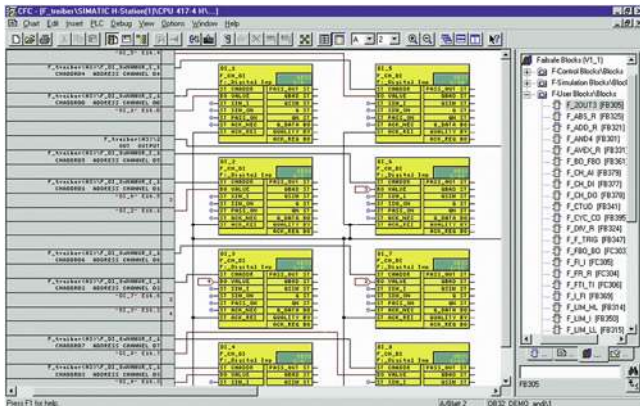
CFC - [F_treiber\SIMATIC H-Station(1)\CPU 417-4 H\...

Chart Edit Insert PLC Debug View Options Window Help

A 2

Failsafe Blocks (V1_1)
F-Control Blocks\Blocks
F-Simulation Blocks\Block
F-User Blocks\Blocks
F_2OUT3 [FB305]
F_ABS_R [FB325]
F_ADD_R [FB321]
F_AND4 [FB301]
F_AVDX_R [FB331]
F_BO_FBO [FB361]
F_CH_AI [FB379]
F_CH_DI [FB377]
F_CH_DO [FB378]
F_CTUD [FB341]
F_CYC_CO [FB395]
F_DIV_R [FB324]
F_F_TRIG [FB347]
F_FBO_BO [FC303]
F_FI_I [FC305]
F_FR_R [FC304]
F_FTI_TI [FC306]
F_LI_FI [FB369]
F_LIM_HL [FB314]
F_LIM_I [FB350]
F_LIM_LL [FB315]

FB305

Press F1 for help.

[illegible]